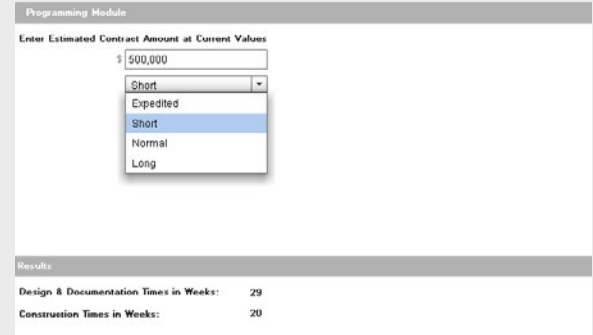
Programming Module

Enter Estimated Contract Amount at Current Values

$ 500,000

Short

Expedited
Short
Normal
Long

Results

Design & Documentation Times in Weeks: 29

Construction Times in Weeks: 20